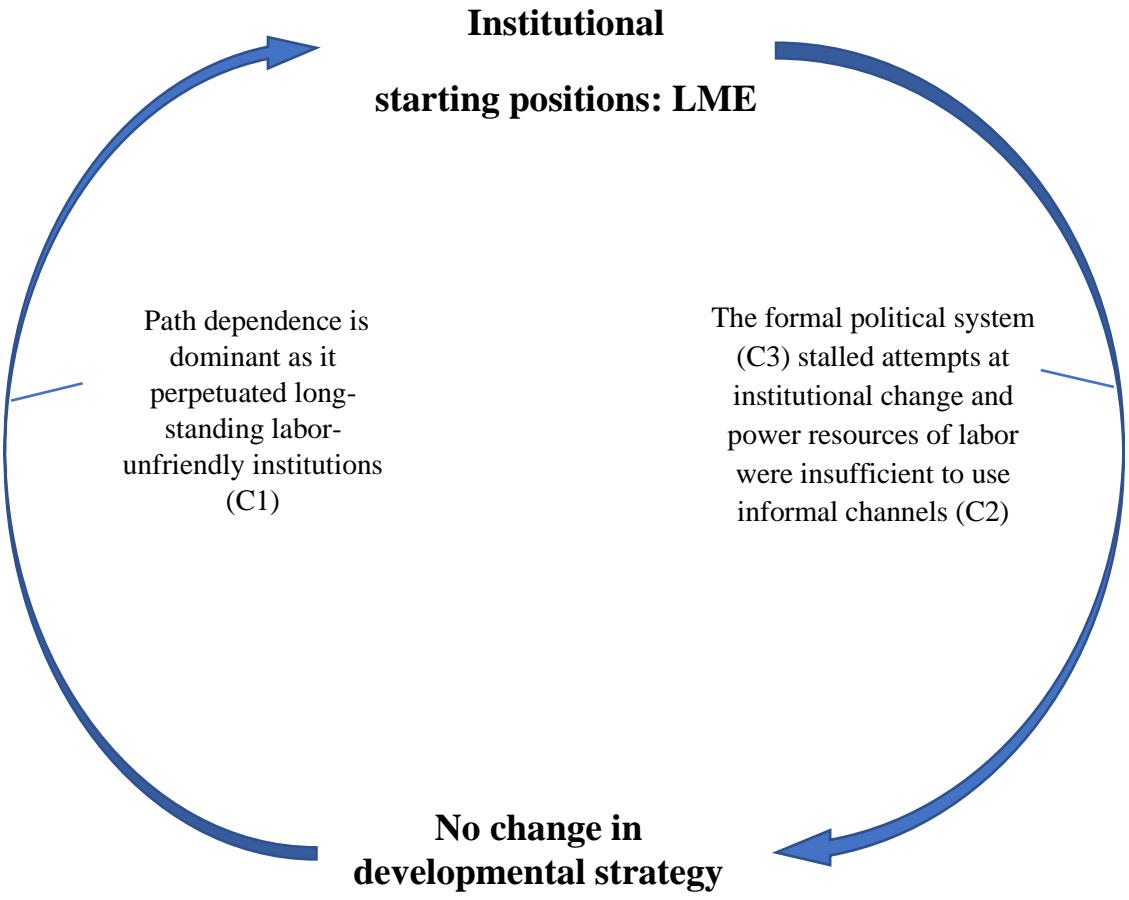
Institutional

starting positions: LME

Path dependence is dominant as it perpetuated long-standing labor-unfriendly institutions (C1)

The formal political system (C3) stalled attempts at institutional change and power resources of labor were insufficient to use informal channels (C2)

No change in developmental strategy